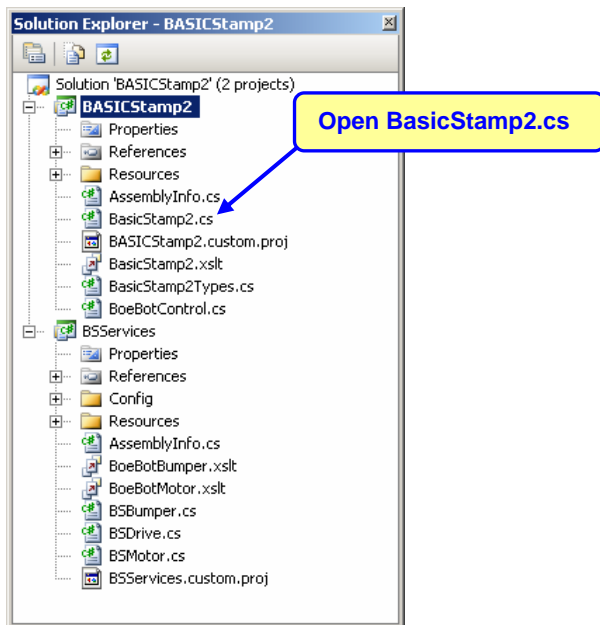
Solution Explorer - BASICStamp2

Solution 'BASICStamp2' (2 projects)
BASICStamp2
Properties
References
Resources
AssemblyInfo.cs
BasicStamp2.cs
BASICStamp2.custom.proj
BasicStamp2.xslt
BasicStamp2Types.cs
BoeBotControl.cs
BSServices
Properties
References
Config
Resources
AssemblyInfo.cs
BoeBotBumper.xslt
BoeBotMotor.xslt
BSBumper.cs
BSDrive.cs
BSMotor.cs
BSServices.custom.proj

Open BasicStamp2.cs